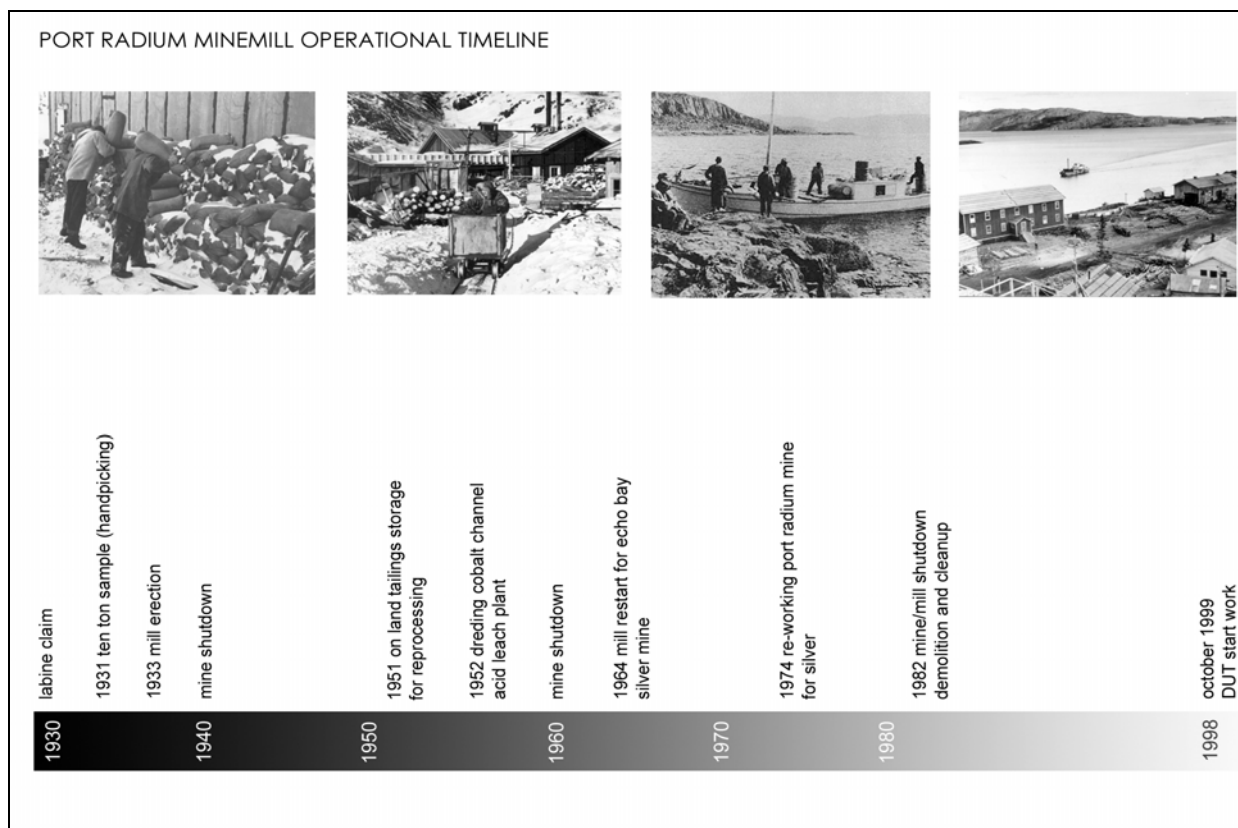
PORT RADIUM MINEMILL OPERATIONAL TIMELINE

labine claim

1931 ten ton sample (handpicking)

1933 mill erection

mine shutdown

1951 on land tailings storage for reprocessing

1952 dreding cobalt channel acid leach plant

mine shutdown

1964 mill restart for echo bay silver mine

1974 re-working port radium mine for silver

1982 mine/mill shutdown demolition and cleanup

october 1999 DUT start work

1930

1940

1950

1960

1970

1980

1998